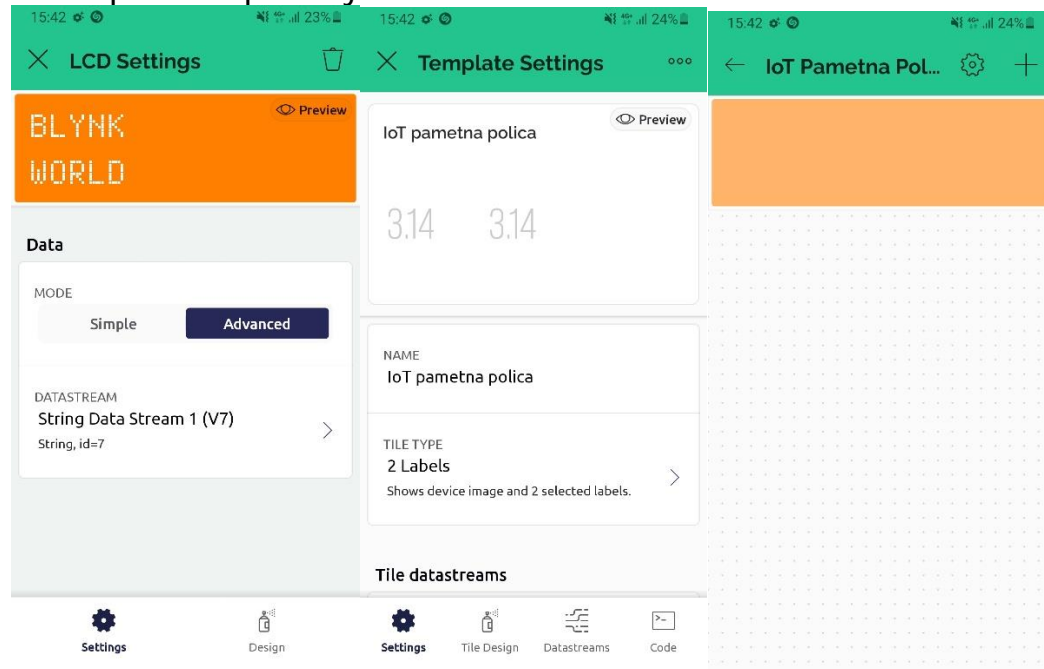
15:42 23%

LCD Settings

Preview

BLYNK
WORLD

Data

MODE

Simple Advanced

DATASTREAM
String Data Stream 1 (V7)
String, id=7

Settings Design

15:42 24%

Template Settings

IoT pametna polica

Preview

3.14 3.14

NAME
IoT pametna polica

TILE TYPE
2 Labels
Shows device image and 2 selected labels.

Tile datastreams

Settings Tile Design Datastreams Code

15:42 24%

IoT Pametna Pol...